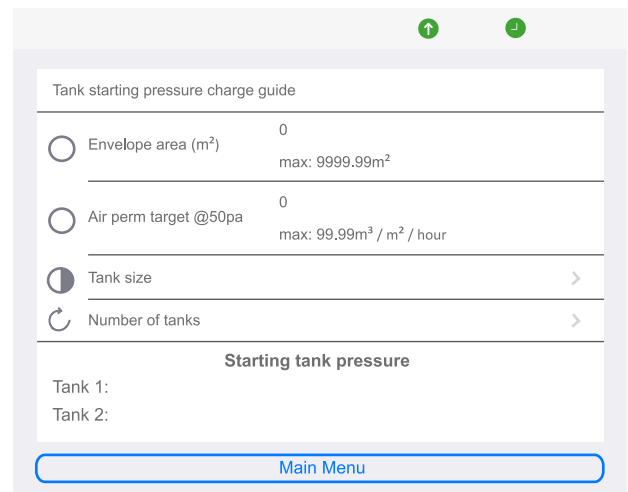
Tank starting pressure charge guide

Envelope area (m$^2$)

0

max: 9999.99m$^2$

Air perm target @50pa

0

max: 99.99m$^3$ / m$^2$ / hour

Tank size

Number of tanks

Starting tank pressure

Tank 1:

Tank 2:

Main Menu